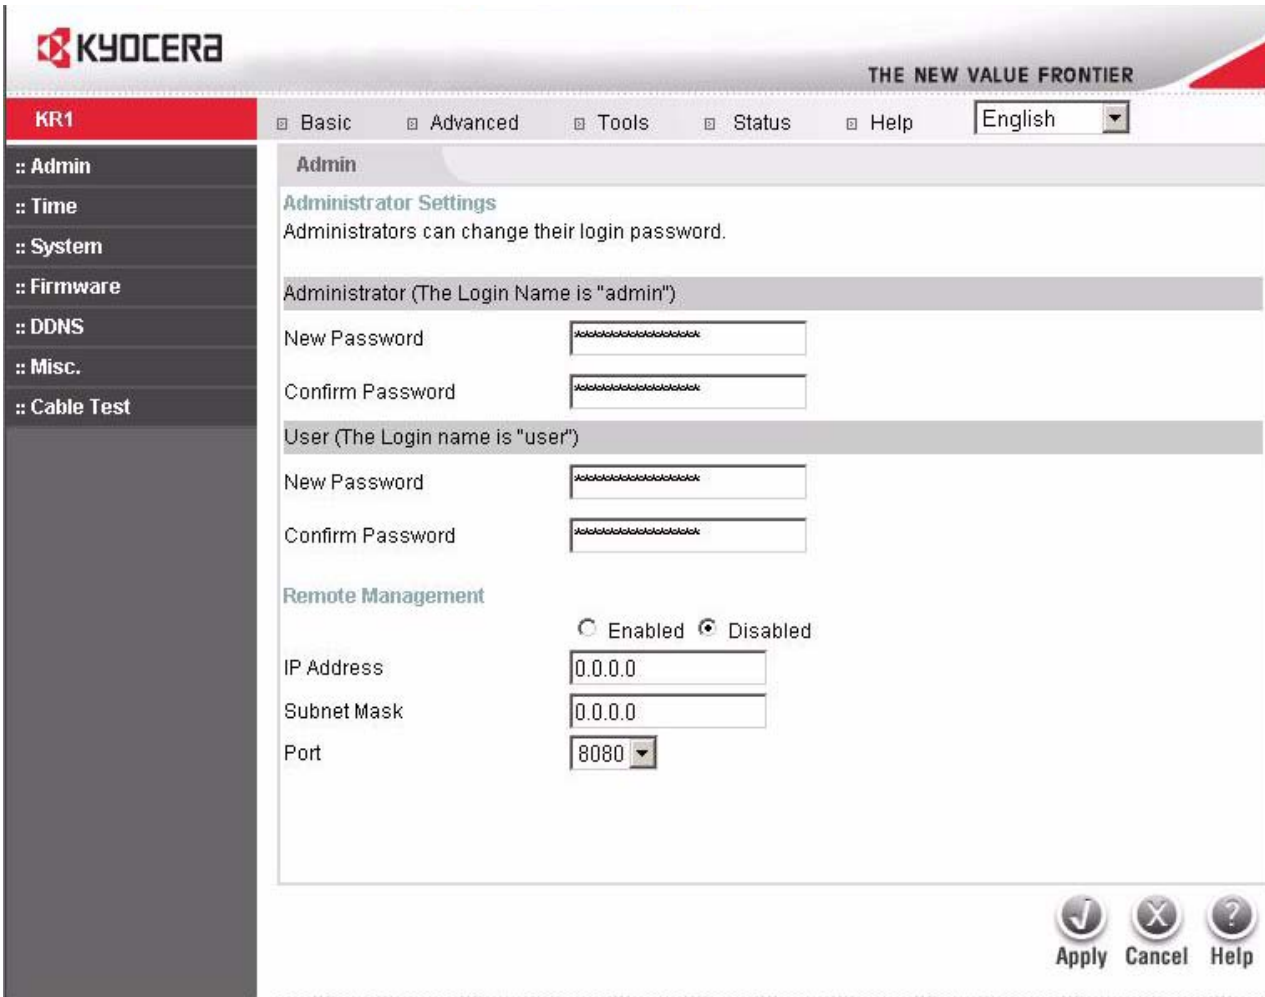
KYOCERA

THE NEW VALUE FRONTIER

KR1

Basic Advanced Tools Status Help English

:: Admin
:: Time
:: System
:: Firmware
:: DDNS
:: Misc.
:: Cable Test

Admin

Administrator Settings
Administrators can change their login password.

Administrator (The Login Name is "admin")

New Password ****************

Confirm Password ****************

User (The Login name is "user")

New Password ****************

Confirm Password ****************

Remote Management

Enabled Disabled

IP Address 0.0.0.0

Subnet Mask 0.0.0.0

Port 8080

Apply Cancel Help